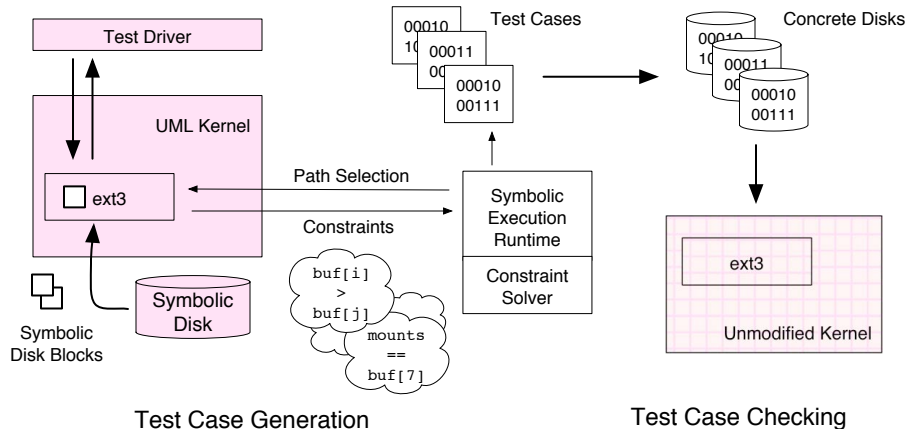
Test Driver

UML Kernel

ext3

Symbolic Disk

Symbolic Disk Blocks

Test Cases

00010 10

00011 00

00010 00111

Path Selection

Constraints

Symbolic Execution Runtime

Constraint Solver

buf[i] > buf[j]

mounts == buf[7]

Concrete Disks

00010 10

00011 00

00010 00111

ext3

Unmodified Kernel

Test Case Generation

Test Case Checking